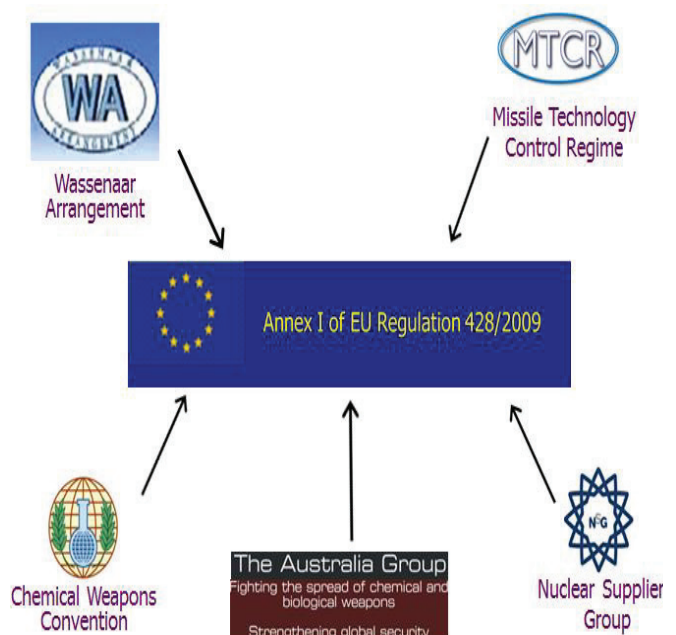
WA

Wassenaar Arrangement

MTCR

Missile Technology Control Regime

Annex I of EU Regulation 428/2009

Chemical Weapons Convention

The Australia Group
Fighting the spread of chemical and biological weapons
Strengthening global security

NSG

Nuclear Supplier Group